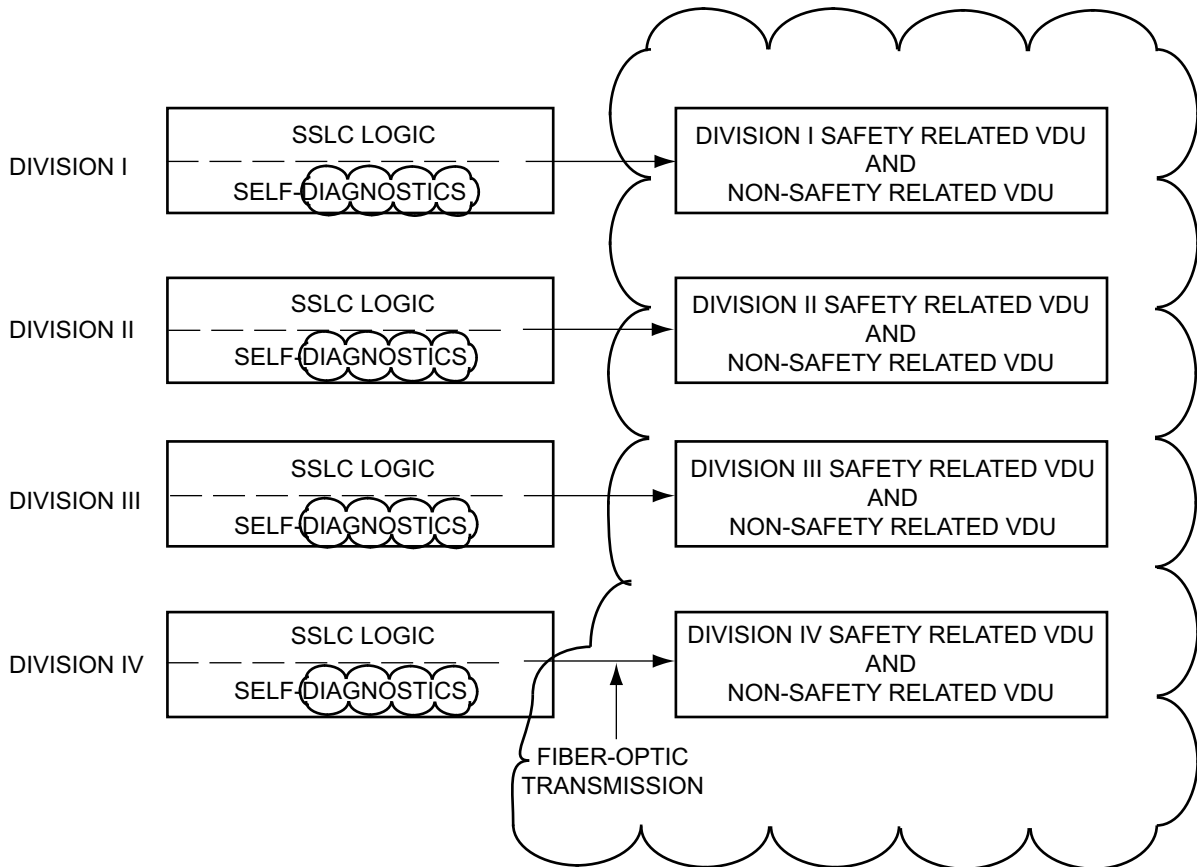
DIVISION I

SSLC LOGIC

SELF-DIAGNOSTICS

DIVISION I SAFETY RELATED VDU
AND
NON-SAFETY RELATED VDU

DIVISION II

SSLC LOGIC

SELF-DIAGNOSTICS

DIVISION II SAFETY RELATED VDU
AND
NON-SAFETY RELATED VDU

DIVISION III

SSLC LOGIC

SELF-DIAGNOSTICS

DIVISION III SAFETY RELATED VDU
AND
NON-SAFETY RELATED VDU

DIVISION IV

SSLC LOGIC

SELF-DIAGNOSTICS

DIVISION IV SAFETY RELATED VDU
AND
NON-SAFETY RELATED VDU

FIBER-OPTIC
TRANSMISSION